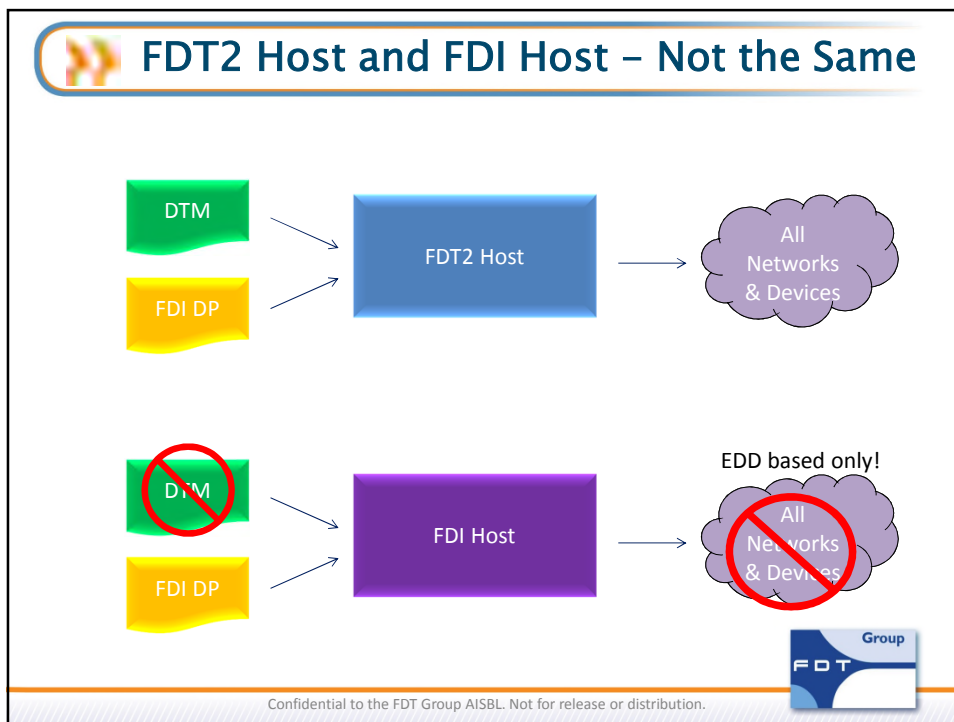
FDT2 Host and FDI Host - Not the Same

DTM

FDI DP

FDT2 Host

All Networks & Devices

DTM

FDI DP

FDI Host

EDD based only!

All Networks & Devices

Group
FDT

Confidential to the FDT Group AISBL. Not for release or distribution.